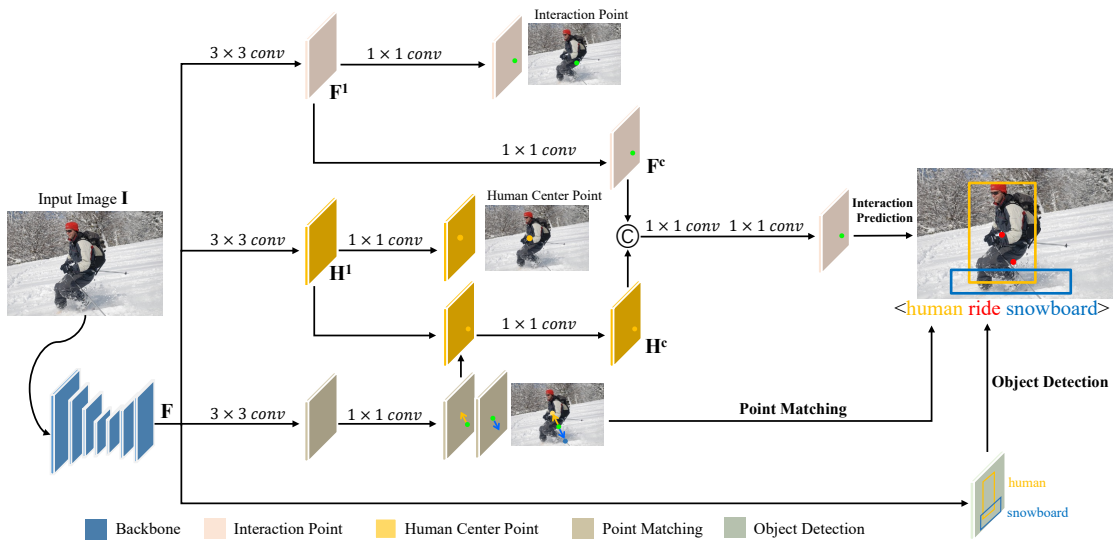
Interaction Point

$3 \times 3\ conv$

$1 \times 1\ conv$

$\mathbf{F^1}$

$1 \times 1\ conv$

$\mathbf{F^c}$

Input Image $\mathbf{I}$

Human Center Point

$3 \times 3\ conv$

$1 \times 1\ conv$

$\mathbf{H^1}$

Ⓒ

$1 \times 1\ conv$ $1 \times 1\ conv$

Interaction Prediction

<human ride snowboard>

$1 \times 1\ conv$

$\mathbf{H^c}$

$\mathbf{F}$

$3 \times 3\ conv$

$1 \times 1\ conv$

Point Matching

Object Detection

human

snowboard

Backbone Interaction Point Human Center Point Point Matching Object Detection